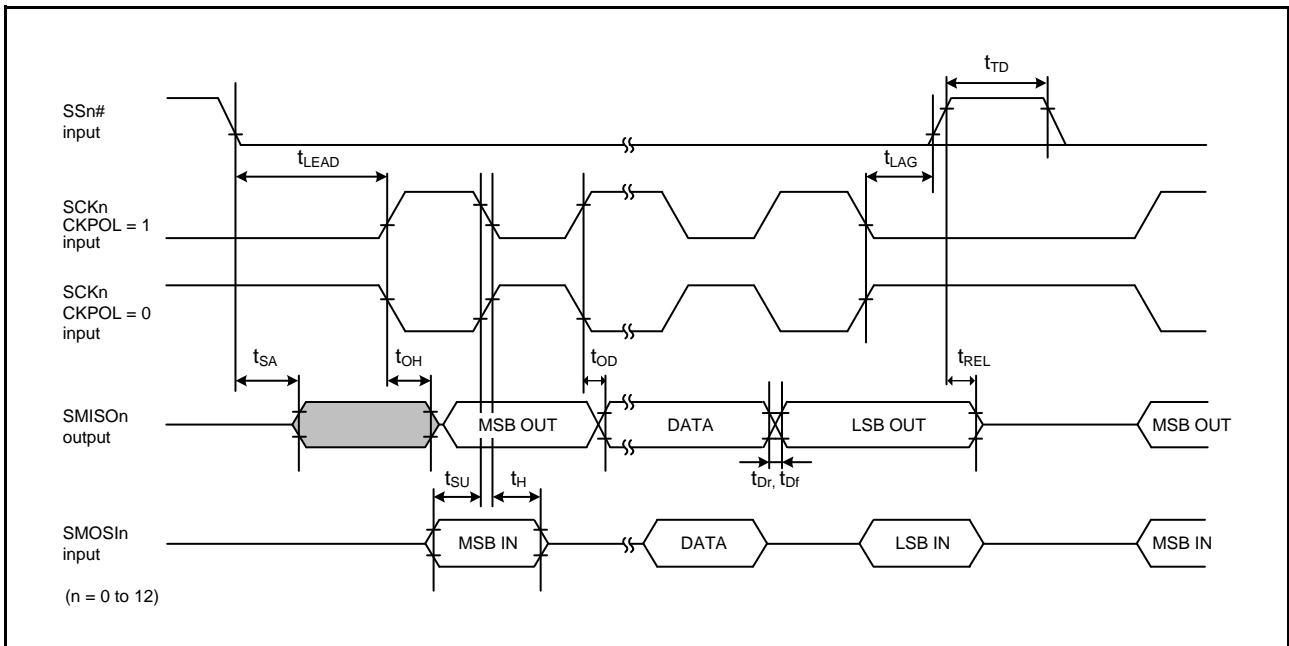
$t_{TD}$

SSn# input

$t_{LEAD}$

$t_{LAG}$

SCKn CKPOL = 1 input

SCKn CKPOL = 0 input

$t_{SA}$

$t_{OH}$

$t_{OD}$

$t_{REL}$

SMISOn output

MSB OUT

DATA

LSB OUT

MSB OUT

$t_{Dr}$, $t_{Df}$

$t_{SU}$

$t_{H}$

SMOSIn input

MSB IN

DATA

LSB IN

MSB IN

(n = 0 to 12)